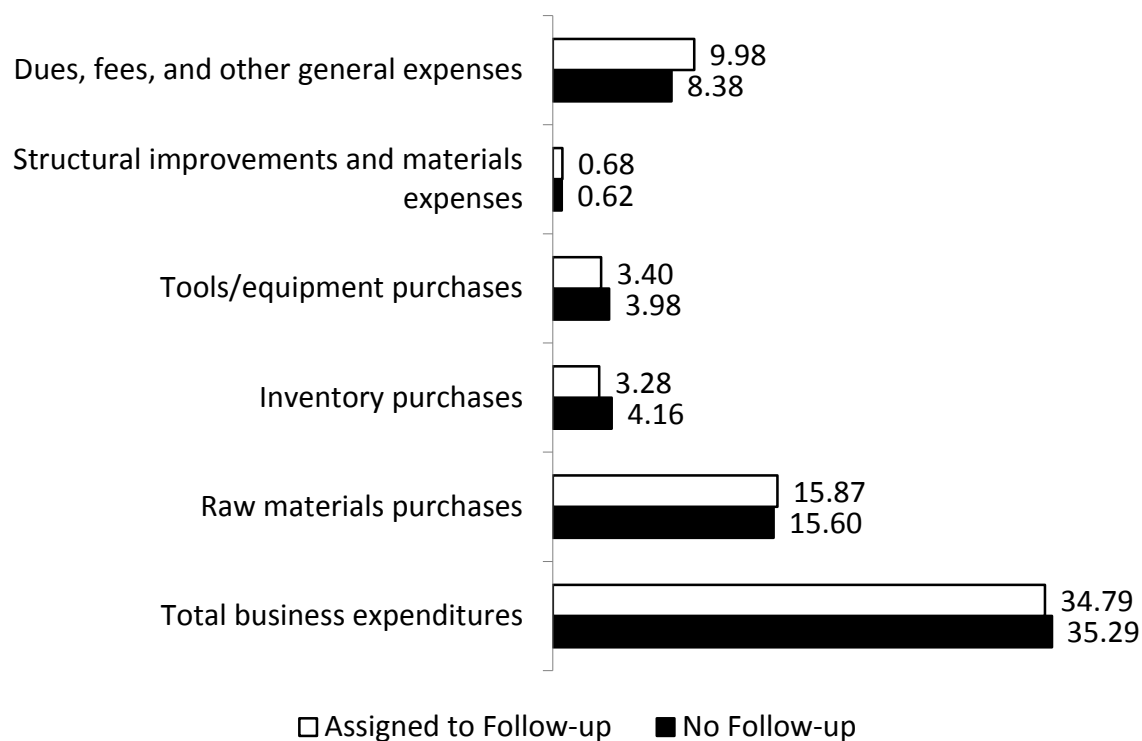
Dues, fees, and other general expenses
9.98
8.38

Structural improvements and materials expenses
0.68
0.62

Tools/equipment purchases
3.40
3.98

Inventory purchases
3.28
4.16

Raw materials purchases
15.87
15.60

Total business expenditures
34.79
35.29

Assigned to Follow-up
No Follow-up